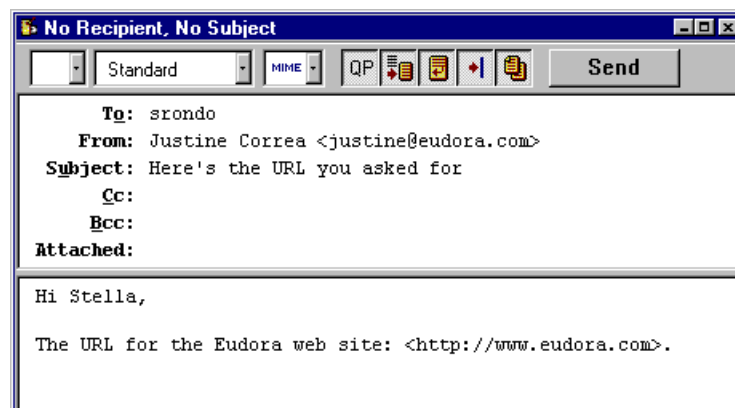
No Recipient, No Subject

Standard MIME QP Send

To: srondo
From: Justine Correa <justine@eudora.com>
Subject: Here's the URL you asked for
Cc:
Bcc:
Attached:

Hi Stella,

The URL for the Eudora web site: <http://www.eudora.com>.